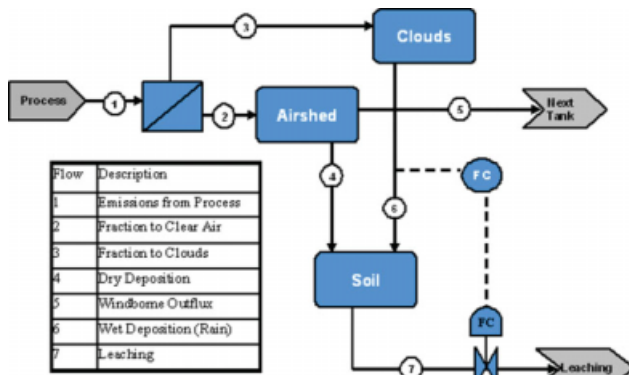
Process
1
2
3
Clouds
Airshed
5
Next Tank
4
6
FC
Soil
FC
7
Leaching

| Flow | Description |
|---|---|
| 1 | Emissions from Process |
| 2 | Fraction to Clear Air |
| 3 | Fraction to Clouds |
| 4 | Dry Deposition |
| 5 | Windbome Outflux |
| 6 | Wet Deposition (Rain) |
| 7 | Leaching |